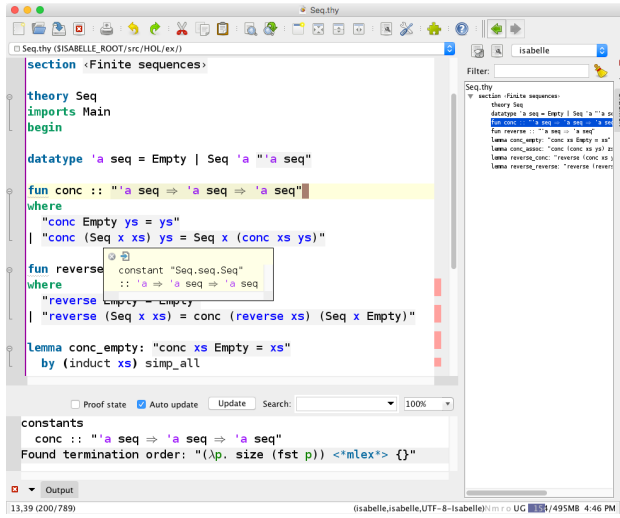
Seq.thy

Seq.thy ($ISABELLE_ROOT/src/HOL/ex/)

isabelle

Filter:

section ‹Finite sequences›

theory Seq
imports Main
begin

datatype 'a seq = Empty | Seq 'a "'a seq"

fun conc :: "'a seq ⇒ 'a seq ⇒ 'a seq"
where
"conc Empty ys = ys"
| "conc (Seq x xs) ys = Seq x (conc xs ys)"

fun reverse
where
"reverse Empty = Empty"
| "reverse (Seq x xs) = conc (reverse xs) (Seq x Empty)"

constant "Seq.seq.Seq"
:: 'a ⇒ 'a seq ⇒ 'a seq

lemma conc_empty: "conc xs Empty = xs"
by (induct xs) simp_all

Seq.thy
section ‹Finite sequences›
theory Seq
datatype 'a seq = Empty | Seq 'a "'a se
fun conc :: "'a seq ⇒ 'a seq ⇒ 'a se
fun reverse :: "'a seq ⇒ 'a seq"
lemma conc_empty: "conc xs Empty = xs"
lemma conc_assoc: "conc (conc xs ys) zs
lemma reverse_conc: "reverse (conc xs y
lemma reverse_reverse: "reverse (revers

Proof state   Auto update   Update   Search:   100%

constants
conc :: "'a seq ⇒ 'a seq ⇒ 'a seq"
Found termination order: "(λp. size (fst p)) <*mlex*> {}"

Output

13,39 (200/789)   (isabelle,isabelle,UTF-8-Isabelle) Nmro UG 154/495MB 4:46 PM